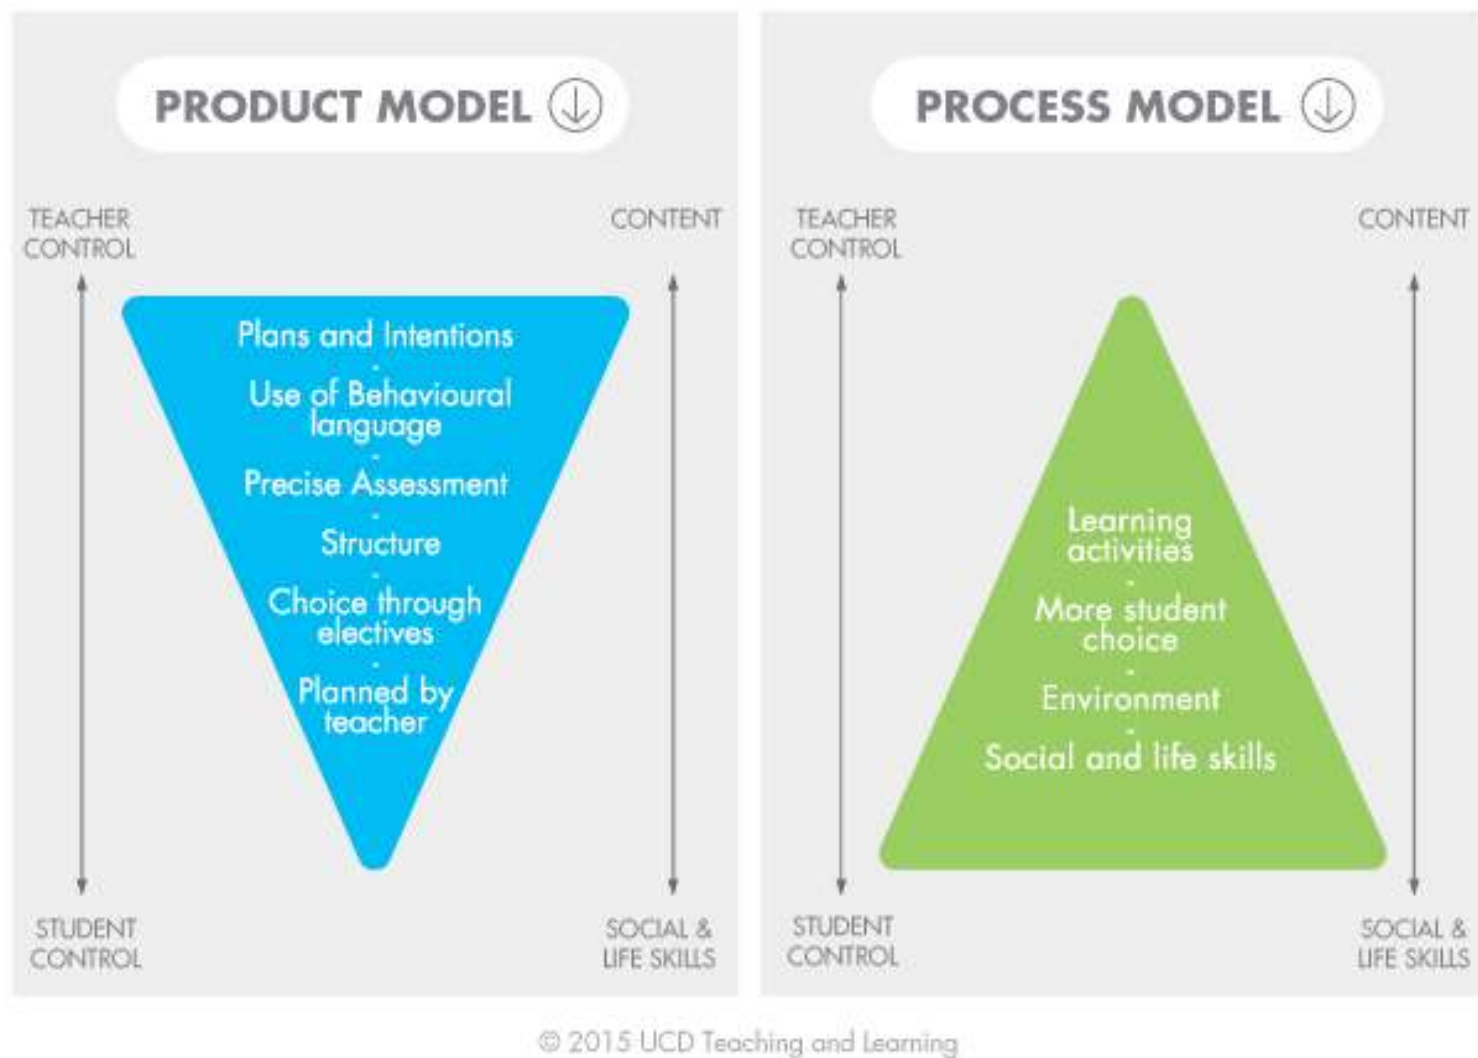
PRODUCT MODEL

TEACHER CONTROL

CONTENT

Plans and Intentions
-
Use of Behavioural language
-
Precise Assessment
-
Structure
-
Choice through electives
-
Planned by teacher

STUDENT CONTROL

SOCIAL & LIFE SKILLS

PROCESS MODEL

TEACHER CONTROL

CONTENT

Learning activities
-
More student choice
-
Environment
-
Social and life skills

STUDENT CONTROL

SOCIAL & LIFE SKILLS

© 2015 UCD Teaching and Learning